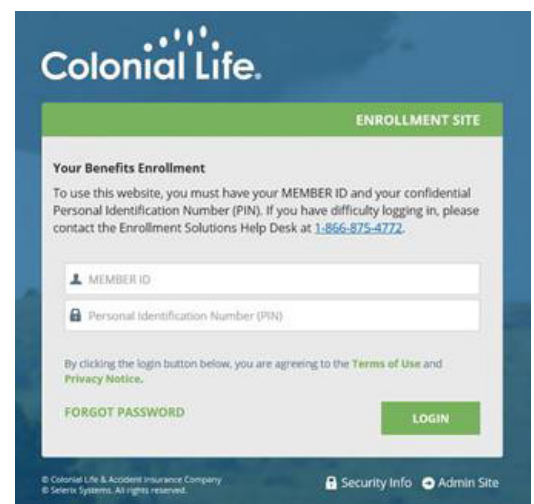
Colonial Life.

ENROLLMENT SITE

Your Benefits Enrollment

To use this website, you must have your MEMBER ID and your confidential Personal Identification Number (PIN). If you have difficulty logging in, please contact the Enrollment Solutions Help Desk at 1-866-875-4772.

MEMBER ID

Personal Identification Number (PIN)

By clicking the login button below, you are agreeing to the Terms of Use and Privacy Notice.

FORGOT PASSWORD

LOGIN

© Colonial Life & Accident Insurance Company
© Selerix Systems. All rights reserved.

Security Info Admin Site